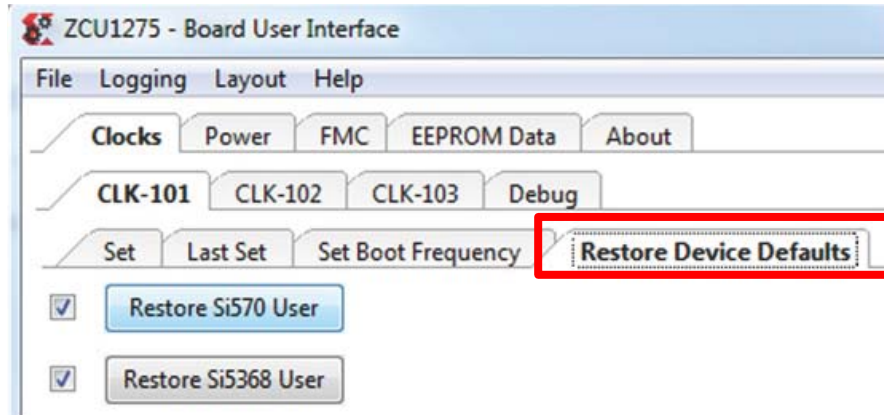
ZCU1275 - Board User Interface

File Logging Layout Help

Clocks Power FMC EEPROM Data About

CLK-101 CLK-102 CLK-103 Debug

Set Last Set Set Boot Frequency Restore Device Defaults

Restore Si570 User

Restore Si5368 User